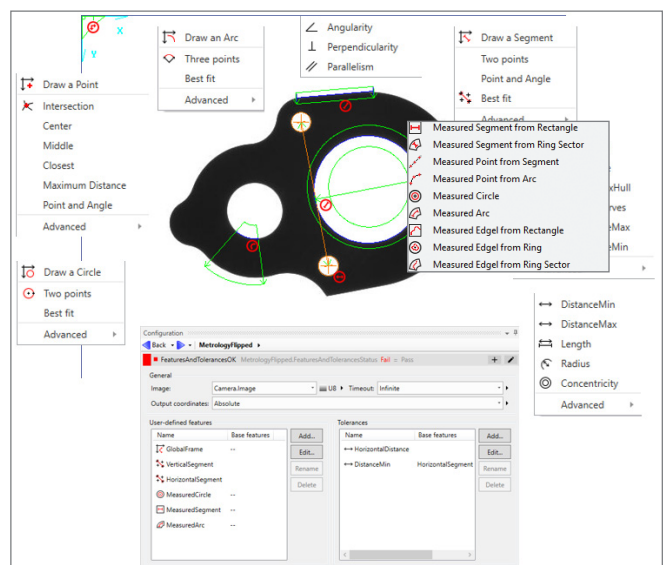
X
Y

Draw an Arc
Three points
Best fit
Advanced

Angularity
Perpendicularity
Parallelism

Draw a Segment
Two points
Point and Angle
Best fit
Advanced

Draw a Point
Intersection
Center
Middle
Closest
Maximum Distance
Point and Angle
Advanced

Measured Segment from Rectangle
Measured Segment from Ring Sector
Measured Point from Segment
Measured Point from Arc
Measured Circle
Measured Arc
Measured Edgel from Rectangle
Measured Edgel from Ring
Measured Edgel from Ring Sector

xHull
rves
eMax
eMin

Draw a Circle
Two points
Best fit
Advanced

DistanceMin
DistanceMax
Length
Radius
Concentricity
Advanced

Configuration
Back MetrologyFlipped
FeaturesAndTolerancesOK MetrologyFlipped.FeaturesAndTolerancesStatus Fail > Pass
General
Image: Camera.Image U8 Timeout: Infinite
Output coordinates: Absolute

User-defined features
| Name | Base features |
|---|---|
| GlobalFrame | -- |
| VerticalSegment | |
| HorizontalSegment | |
| MeasuredCircle | -- |
| MeasuredSegment | -- |
| MeasuredArc | -- |

Add...
Edit...
Rename
Delete

Tolerances
| Name | Base features |
|---|---|
| HorizontalDistance | |
| DistanceMin | HorizontalSegment |

Add...
Edit...
Rename
Delete